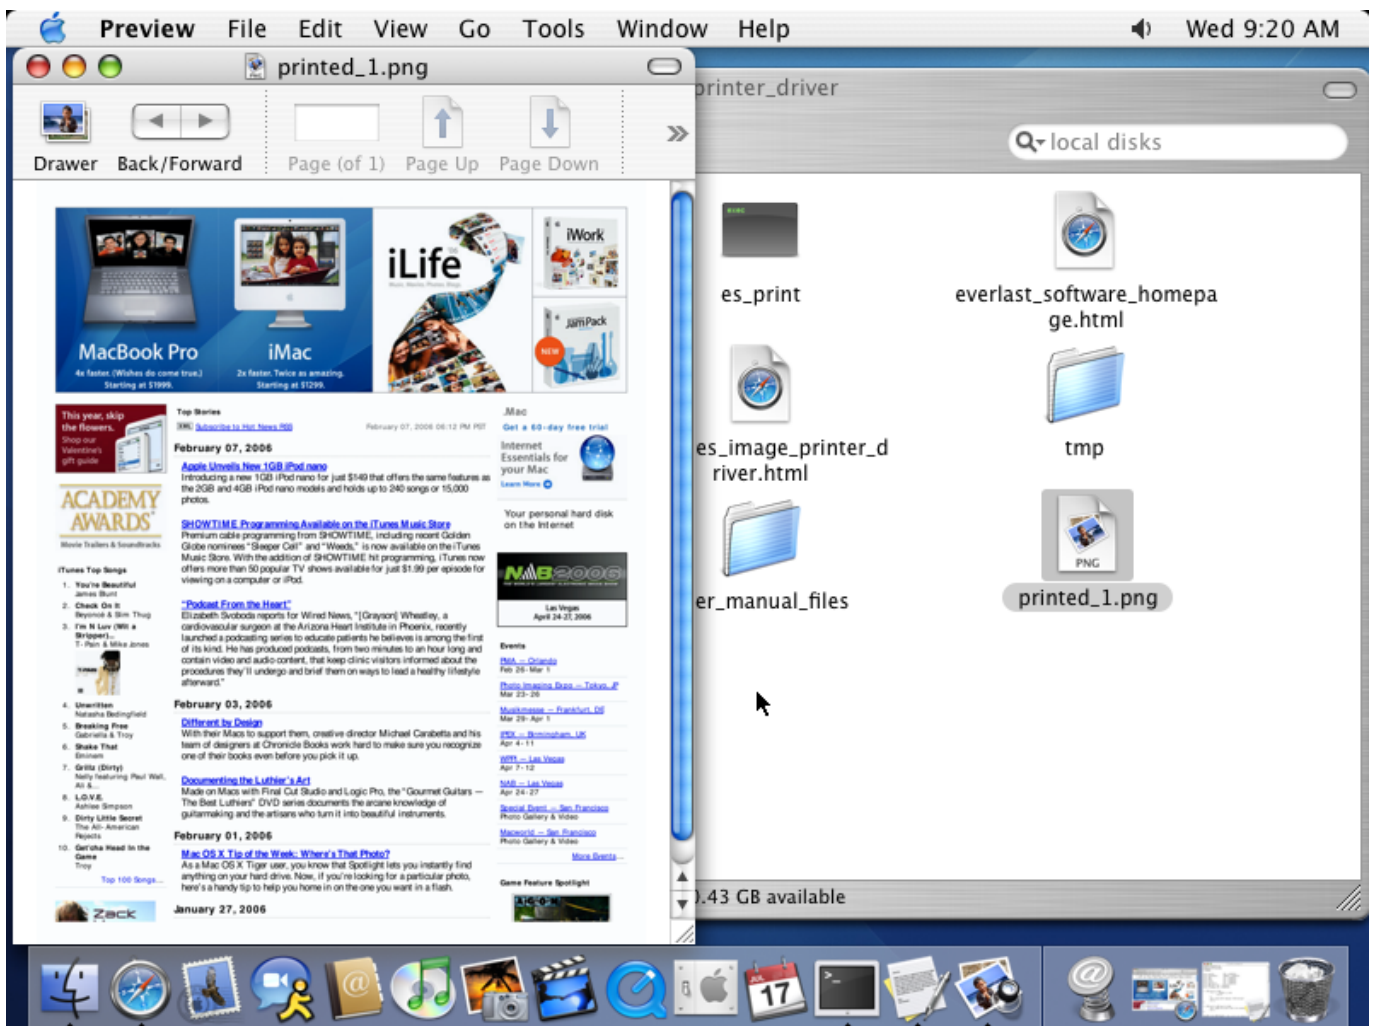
Preview File Edit View Go Tools Window Help Wed 9:20 AM

printed_1.png

Drawer Back/Forward Page (of 1) Page Up Page Down

printer_driver

local disks

es_print

everlast_software_homepage.html

es_image_printer_driver.html

tmp

er_manual_files

PNG

printed_1.png

.43 GB available

iLife

iWork

JamPack

NEW

MacBook Pro
4x faster. (Wishes do come true.)
Starting at $1999.

iMac
2x faster. Twice as amazing.
Starting at $1299.

This year, skip the flowers.

ACADEMY AWARDS

Top Stories

February 07, 2006

Apple Unveils New 1GB iPod nano

SHOWTIME Programming Available on the iTunes Music Store

"Podcast From the Heart"

February 03, 2006

Different by Design

Documenting the Luthier's Art

February 01, 2006

Mac OS X Tip of the Week: Where's That Photo?

January 27, 2006

.Mac
Get a 60-day free trial

Internet Essentials for your Mac

Your personal hard disk on the Internet

NAB2006

Las Vegas
April 24-27, 2006

Events

Game Feature Spotlight

iTunes Top Songs

1. You're Beautiful
2. Check On It
3. I'm N Luv (Wit a Stripper)
4. Unwritten
5. Breaking Free
6. Shake That
7. Grillz (Dirty)
8. L.O.V.E.
9. Dirty Little Secret
10. Get'cha Head In the Game

Top 100 Songs

Zack

17